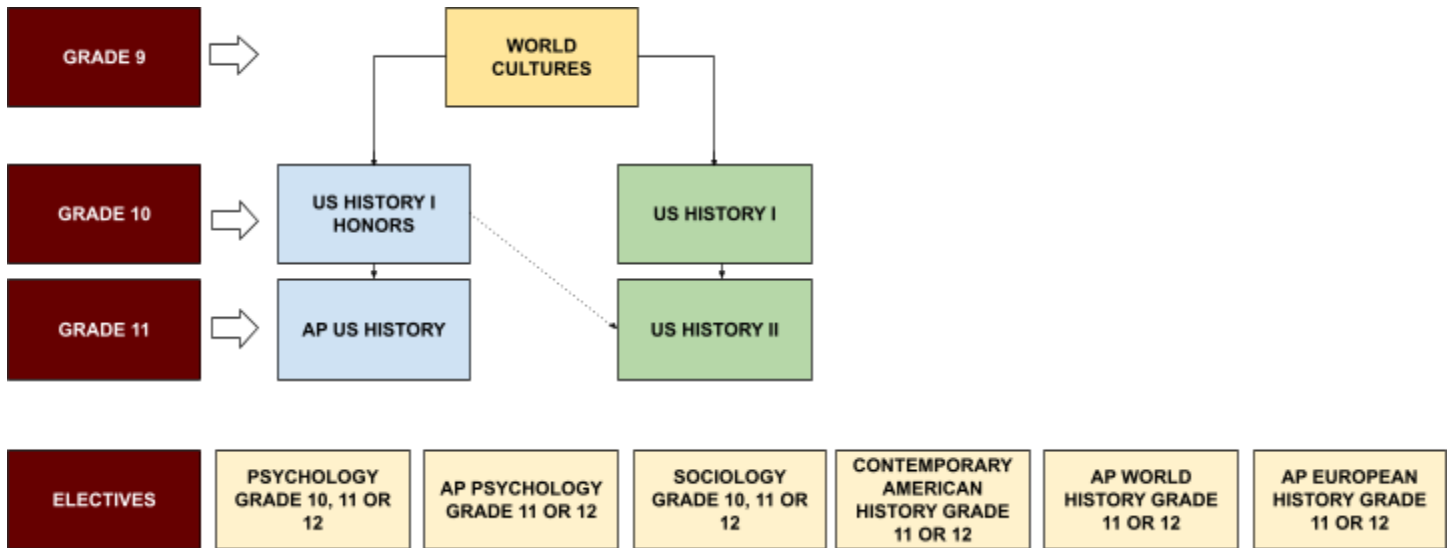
GRADE 9

WORLD CULTURES

GRADE 10

US HISTORY I HONORS

US HISTORY I

GRADE 11

AP US HISTORY

US HISTORY II

ELECTIVES

PSYCHOLOGY GRADE 10, 11 OR 12

AP PSYCHOLOGY GRADE 11 OR 12

SOCIOLOGY GRADE 10, 11 OR 12

CONTEMPORARY AMERICAN HISTORY GRADE 11 OR 12

AP WORLD HISTORY GRADE 11 OR 12

AP EUROPEAN HISTORY GRADE 11 OR 12